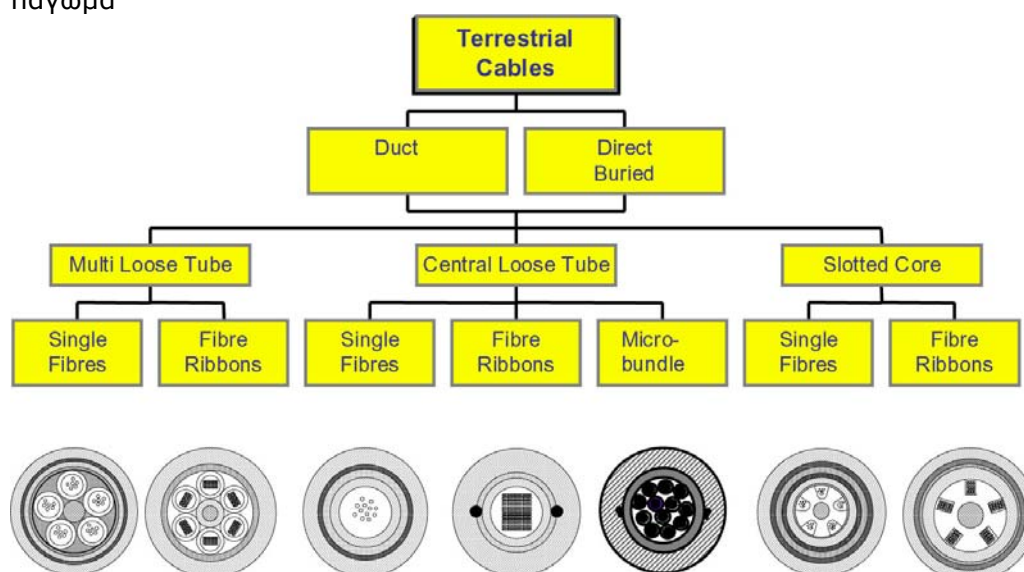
πάγωμα

Terrestrial Cables

Duct

Direct Buried

Multi Loose Tube

Central Loose Tube

Slotted Core

Single Fibres

Fibre Ribbons

Single Fibres

Fibre Ribbons

Micro-bundle

Single Fibres

Fibre Ribbons